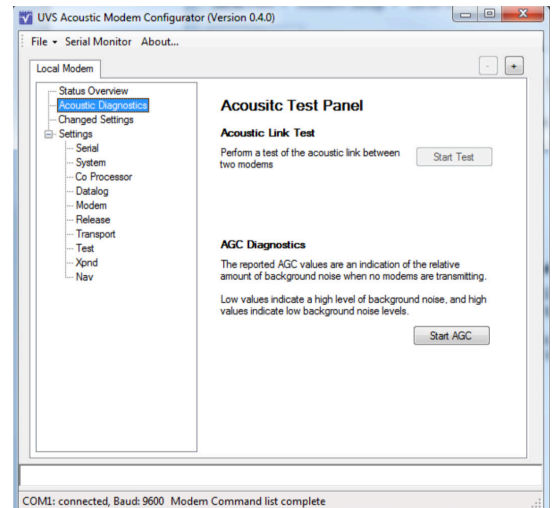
UVS Acoustic Modem Configurator (Version 0.4.0)

File ▾ Serial Monitor About...

Local Modem

- +

Status Overview
Acoustic Diagnostics
Changed Settings
Settings
Serial
System
Co Processor
Datalog
Modem
Release
Transport
Test
Xpnd
Nav

Acousitc Test Panel

Acoustic Link Test

Perform a test of the acoustic link between two modems

Start Test

AGC Diagnostics

The reported AGC values are an indication of the relative amount of background noise when no modems are transmitting.

Low values indicate a high level of background noise, and high values indicate low background noise levels.

Start AGC

COM1: connected, Baud: 9600 Modem Command list complete